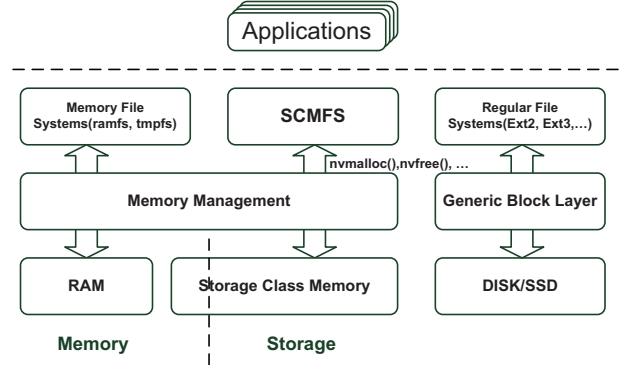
Applications

Memory File Systems(ramfs, tmpfs)

SCMFS

Regular File Systems(Ext2, Ext3,…)

nvmalloc(),nvfree(), …

Memory Management

Generic Block Layer

RAM

Storage Class Memory

DISK/SSD

Memory

Storage